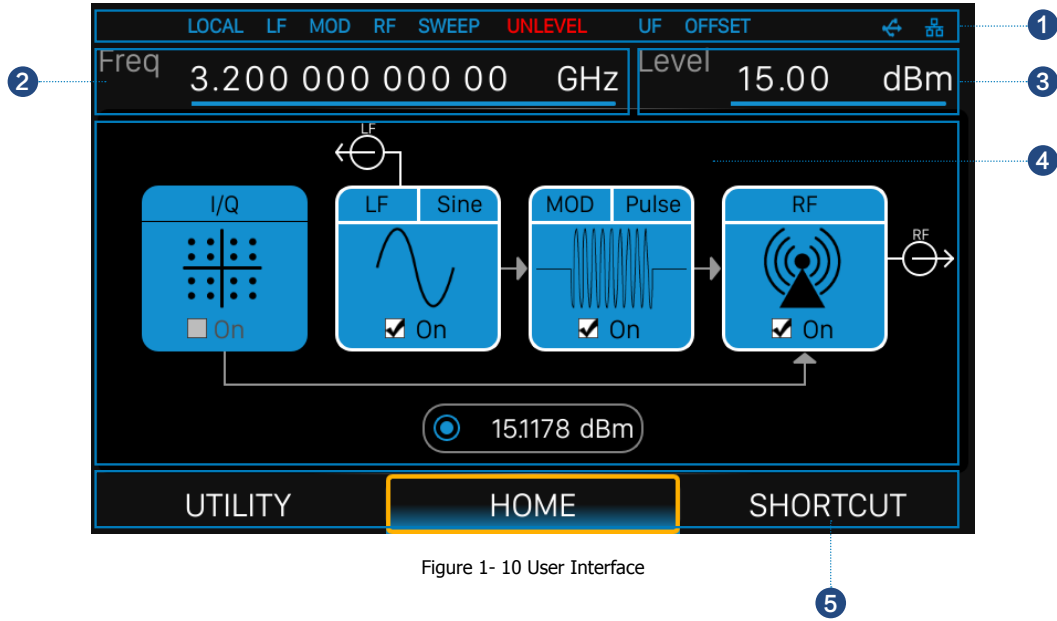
LOCAL LF MOD RF SWEEP UNLEVEL UF OFFSET

1

2

Freq 3.200 000 000 00 GHz

Level 15.00 dBm

3

LF

4

I/Q

On

LF Sine

On

MOD Pulse

On

RF

On

RF

15.1178 dBm

UTILITY HOME SHORTCUT

Figure 1- 10 User Interface

5